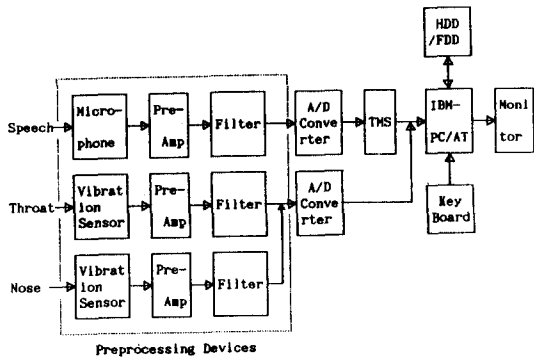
HDD /FDD

Speech

Micro-phone

Pre-Amp

Filter

A/D Converter

TMS

IBM-PC/AT

Moni tor

Throat

Vibrat ion Sensor

Pre-Amp

Filter

A/D Converter

Key Board

Nose

Vibrat ion Sensor

Pre-Amp

Filter

Preprocessing Devices